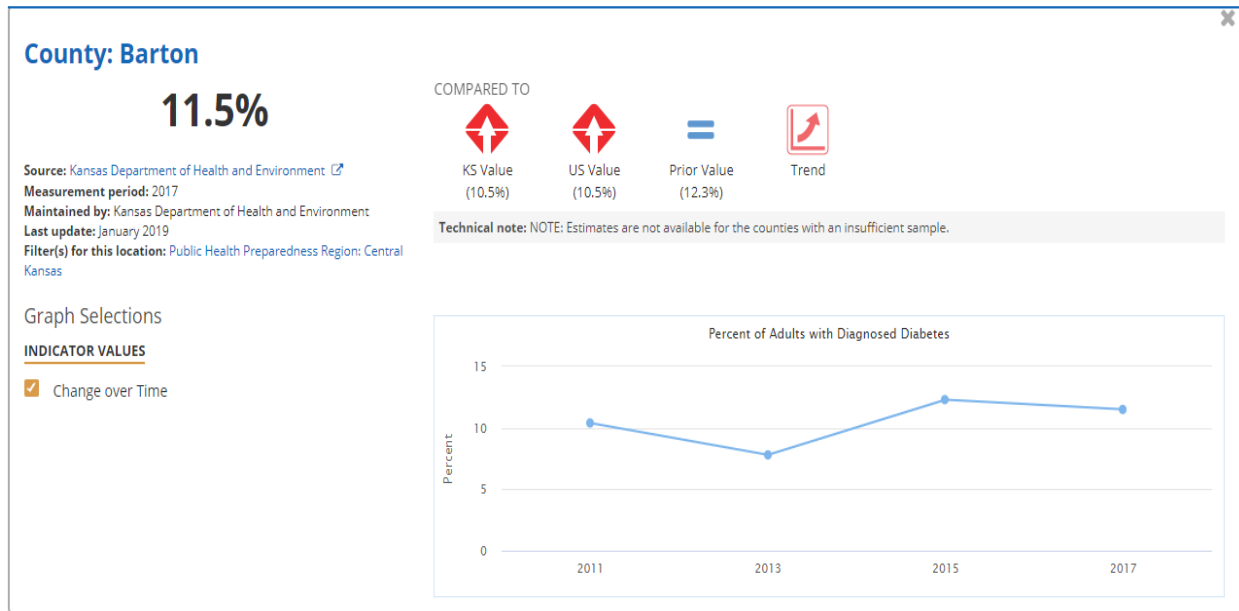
County: Barton

11.5%

Source: Kansas Department of Health and Environment
Measurement period: 2017
Maintained by: Kansas Department of Health and Environment
Last update: January 2019
Filter(s) for this location: Public Health Preparedness Region: Central Kansas

COMPARED TO

KS Value (10.5%)

US Value (10.5%)

Prior Value (12.3%)

Trend

Technical note: NOTE: Estimates are not available for the counties with an insufficient sample.

Graph Selections

INDICATOR VALUES

Change over Time

Percent of Adults with Diagnosed Diabetes

15
10
5
0

Percent

2011
2013
2015
2017